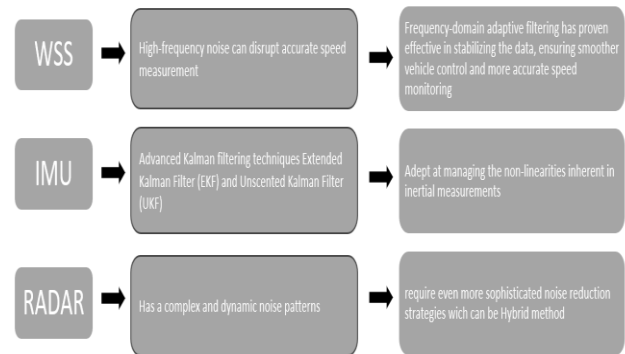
WSS

High-frequency noise can disrupt accurate speed measurement

Frequency-domain adaptive filtering has proven effective in stabilizing the data, ensuring smoother vehicle control and more accurate speed monitoring

IMU

Advanced Kalman filtering techniques Extended Kalman Filter (EKF) and Unscented Kalman Filter (UKF)

Adept at managing the non-linearities inherent in inertial measurements

RADAR

Has a complex and dynamic noise patterns

require even more sophisticated noise reduction strategies wich can be Hybrid method